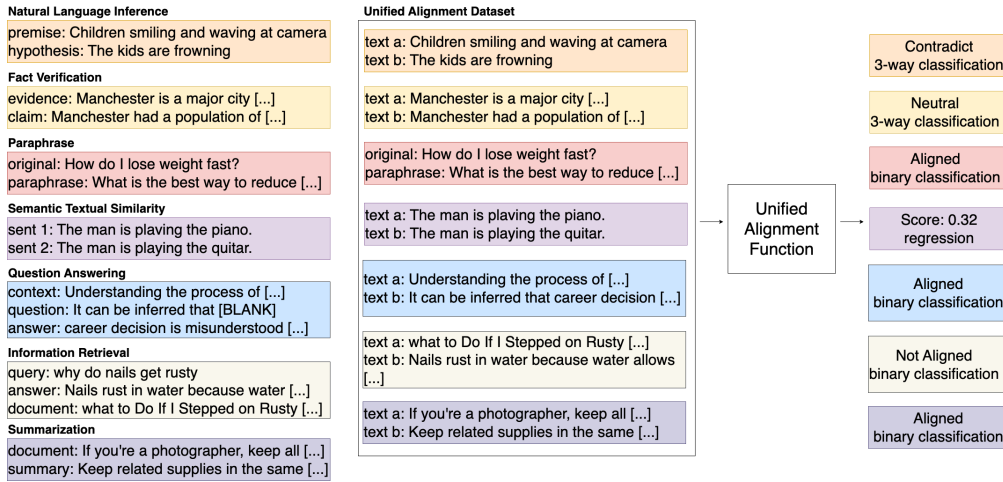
Natural Language Inference
premise: Children smiling and waving at camera
hypothesis: The kids are frowning

Fact Verification
evidence: Manchester is a major city [...]
claim: Manchester had a population of [...]

Paraphrase
original: How do I lose weight fast?
paraphrase: What is the best way to reduce [...]

Semantic Textual Similarity
sent 1: The man is plaving the piano.
sent 2: The man is playing the guitar.

Question Answering
context: Understanding the process of [...]
question: It can be inferred that [BLANK]
answer: career decision is misunderstood [...]

Information Retrieval
query: why do nails get rusty
answer: Nails rust in water because water [...]
document: what to Do If I Stepped on Rusty [...]

Summarization
document: If you're a photographer, keep all [...]
summary: Keep related supplies in the same [...]

Unified Alignment Dataset

text a: Children smiling and waving at camera
text b: The kids are frowning

text a: Manchester is a major city [...]
text b: Manchester had a population of [...]

original: How do I lose weight fast?
paraphrase: What is the best way to reduce [...]

text a: The man is plaving the piano.
text b: The man is playing the quitar.

text a: Understanding the process of [...]
text b: It can be inferred that career decision [...]

text a: what to Do If I Stepped on Rusty [...]
text b: Nails rust in water because water allows [...]

text a: If you're a photographer, keep all [...]
text b: Keep related supplies in the same [...]

Unified Alignment Function

Contradict
3-way classification

Neutral
3-way classification

Aligned
binary classification

Score: 0.32
regression

Aligned
binary classification

Not Aligned
binary classification

Aligned
binary classification